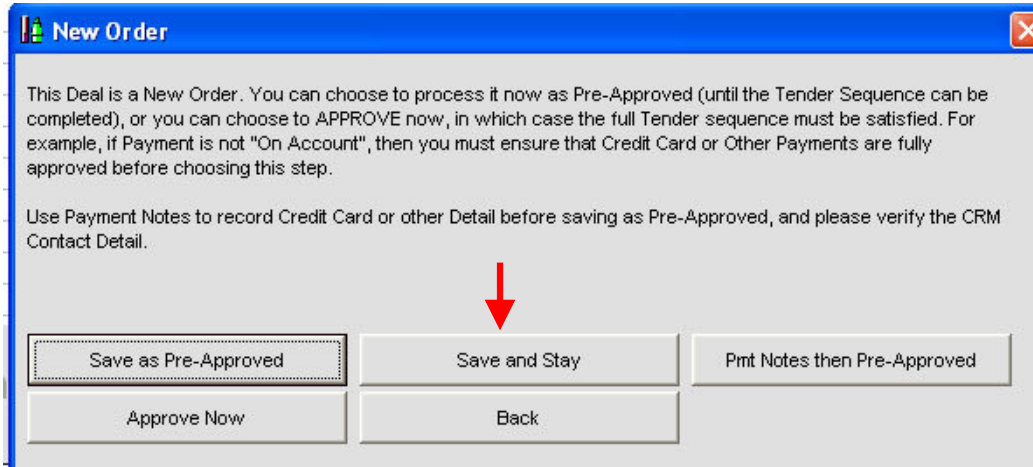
New Order

This Deal is a New Order. You can choose to process it now as Pre-Approved (until the Tender Sequence can be completed), or you can choose to APPROVE now, in which case the full Tender sequence must be satisfied. For example, if Payment is not "On Account", then you must ensure that Credit Card or Other Payments are fully approved before choosing this step.

Use Payment Notes to record Credit Card or other Detail before saving as Pre-Approved, and please verify the CRM Contact Detail.

Save as Pre-Approved
Save and Stay
Pmt Notes then Pre-Approved
Approve Now
Back